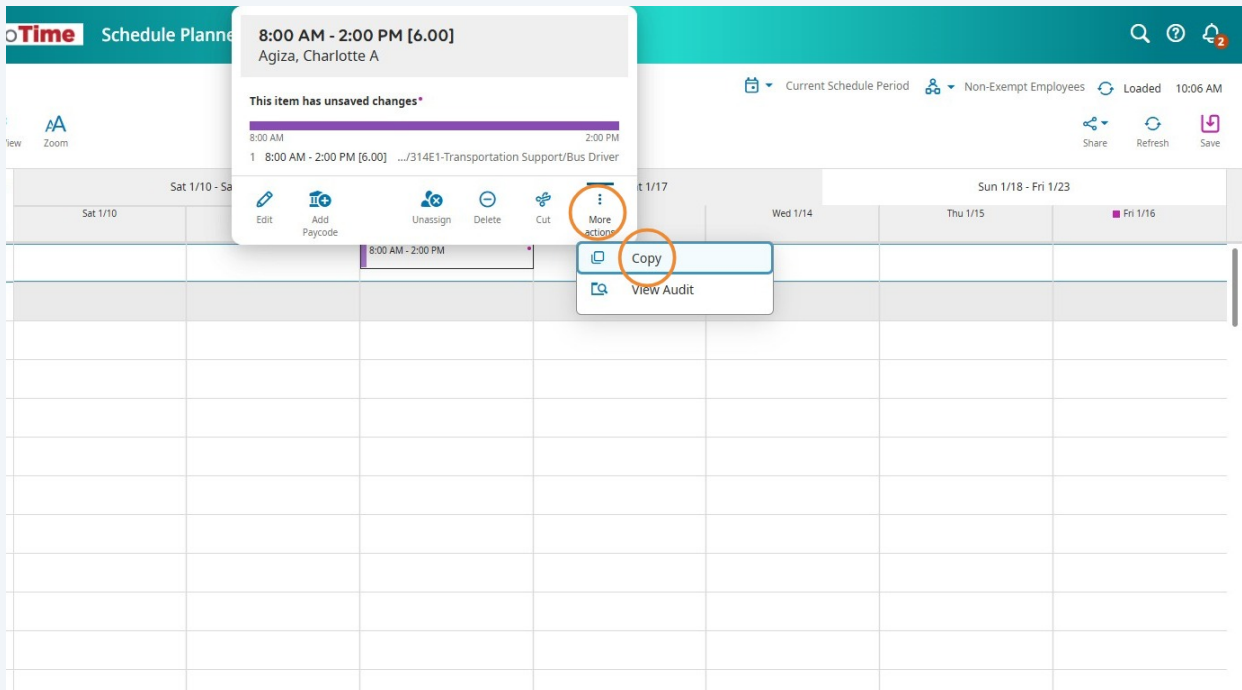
oTime Schedule Planne

8:00 AM - 2:00 PM [6.00]
Agiza, Charlotte A

This item has unsaved changes*

8:00 AM 2:00 PM

1 8:00 AM - 2:00 PM [6.00] .../314E1-Transportation Support/Bus Driver

Edit Add Paycode Unassign Delete Cut More actions

Copy
View Audit

2

Current Schedule Period Non-Exempt Employees Loaded 10:06 AM

iew Zoom

Share Refresh Save

Sat 1/10 - Sa | t 1/17 | Sun 1/18 - Fri 1/23

Sat 1/10 | Wed 1/14 | Thu 1/15 | Fri 1/16

8:00 AM - 2:00 PM